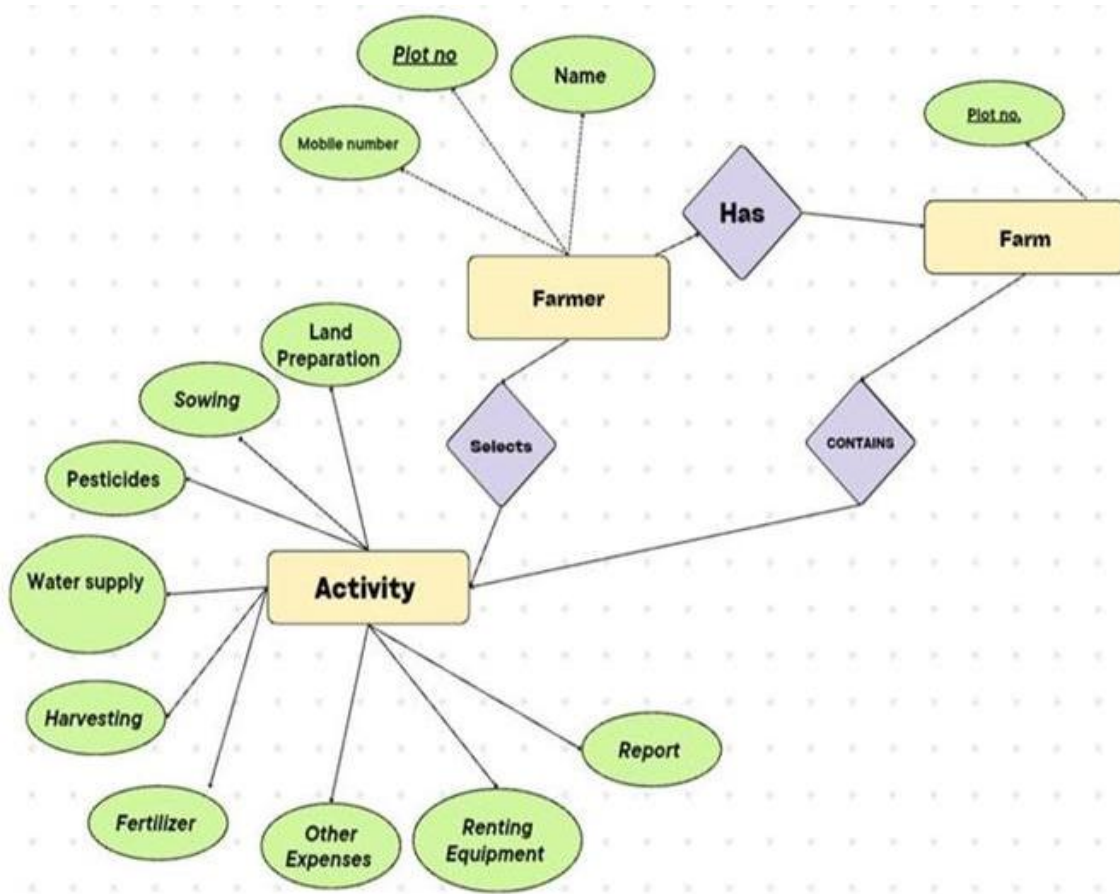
Plot no

Name

Mobile number

Plot no.

Has

Farm

Farmer

Land Preparation

Sowing

Selects

CONTAINS

Pesticides

Water supply

Activity

Harvesting

Report

Fertilizer

Other Expenses

Renting Equipment